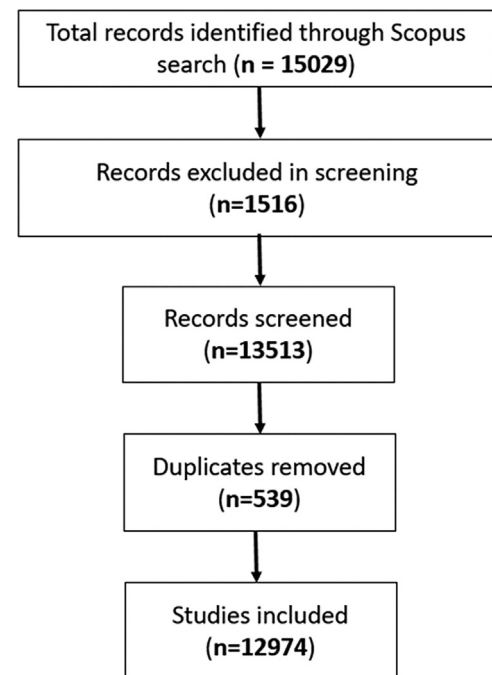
Total records identified through Scopus search (**n = 15029**)

Records excluded in screening (**n=1516**)

Records screened (**n=13513**)

Duplicates removed (**n=539**)

Studies included (**n=12974**)